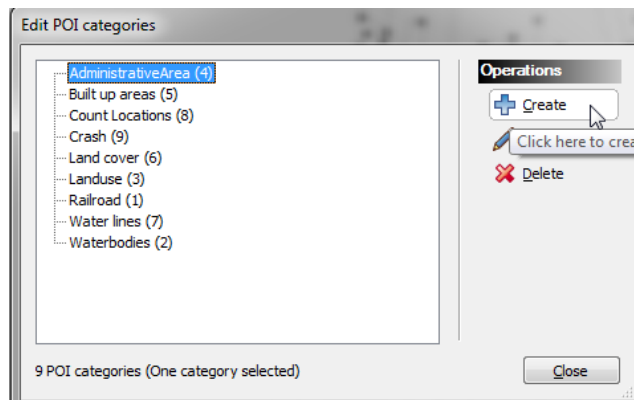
Edit POI categories

AdministrativeArea (4)
Built up areas (5)
Count Locations (8)
Crash (9)
Land cover (6)
Landuse (3)
Railroad (1)
Water lines (7)
Waterbodies (2)

Operations
Create
Click here to crea
Delete

9 POI categories (One category selected)

Close